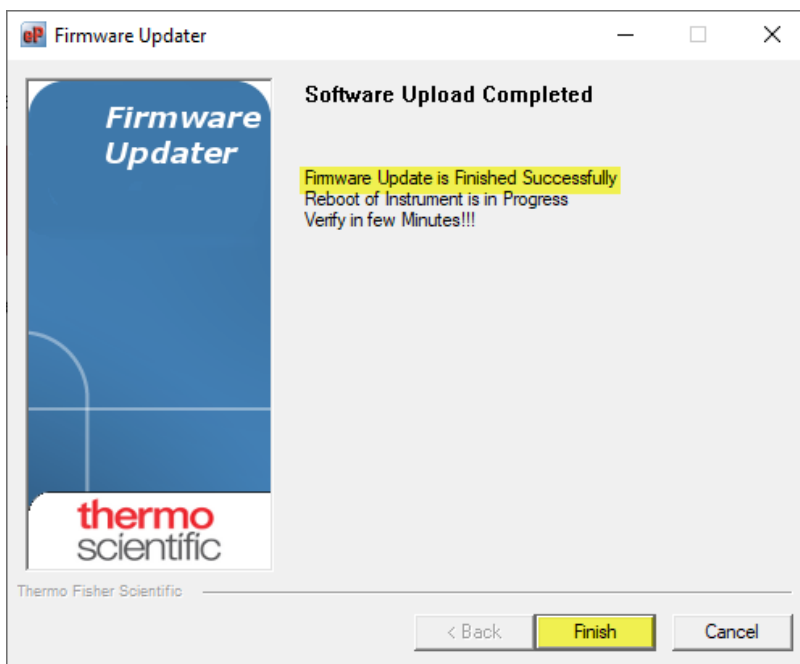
eP Firmware Updater

Firmware Updater

Software Upload Completed

Firmware Update is Finished Successfully
Reboot of Instrument is in Progress
Verify in few Minutes!!!

thermo scientific

Thermo Fisher Scientific

< Back
Finish
Cancel